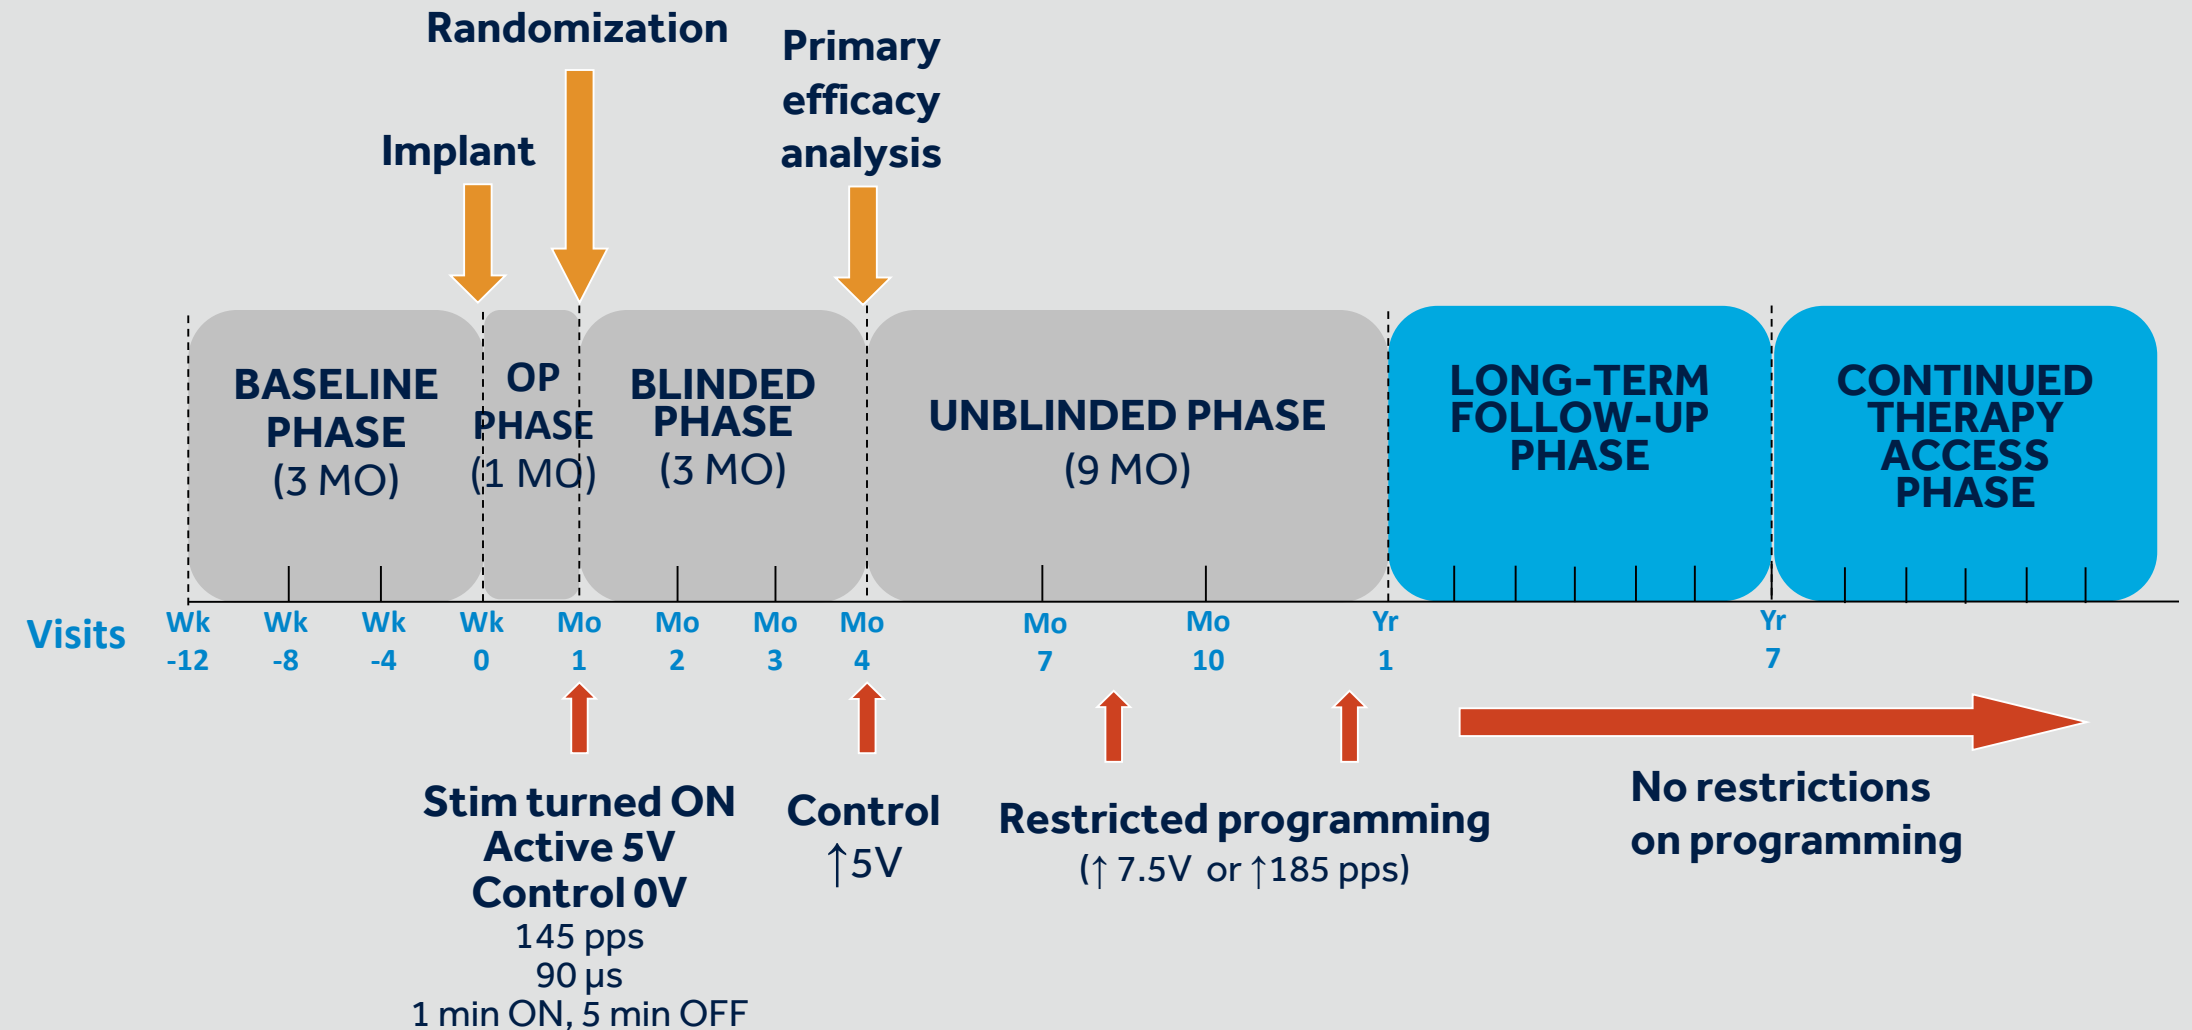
Randomization

Implant

Primary efficacy analysis

BASELINE PHASE (3 MO)

OP PHASE (1 MO)

BLINDED PHASE (3 MO)

UNBLINDED PHASE (9 MO)

LONG-TERM FOLLOW-UP PHASE

CONTINUED THERAPY ACCESS PHASE

Visits

Wk -12

Wk -8

Wk -4

Wk 0

Mo 1

Mo 2

Mo 3

Mo 4

Mo 7

Mo 10

Yr 1

Yr 7

Stim turned ON
Active 5V
Control 0V
145 pps
90 μs
1 min ON, 5 min OFF

Control
↑5V

Restricted programming
(↑ 7.5V or ↑185 pps)

No restrictions on programming